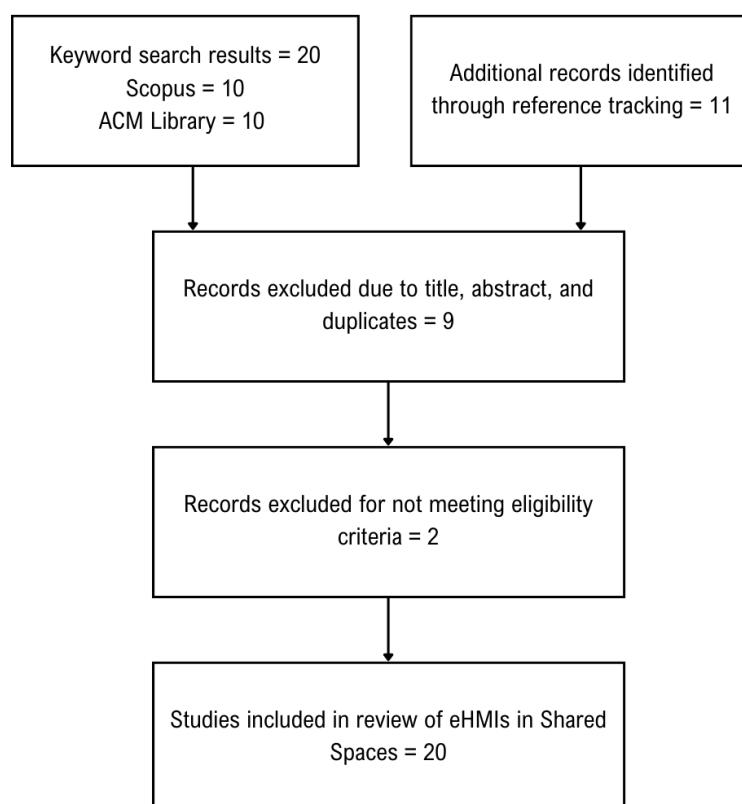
Keyword search results = 20
Scopus = 10
ACM Library = 10

Additional records identified through reference tracking = 11

Records excluded due to title, abstract, and duplicates = 9

Records excluded for not meeting eligibility criteria = 2

Studies included in review of eHMIs in Shared Spaces = 20